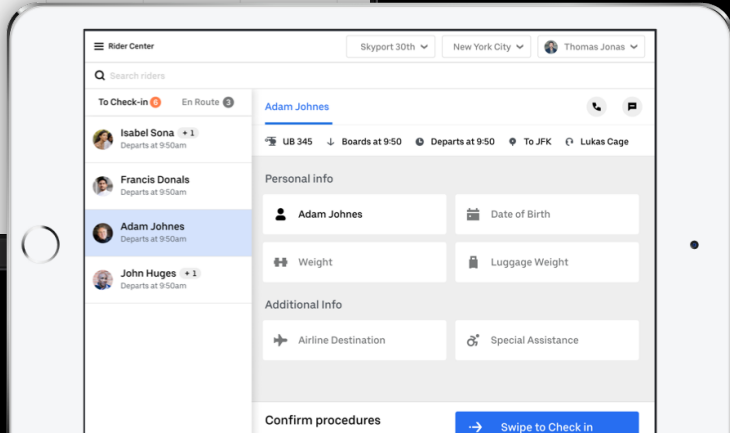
Rider Center
Skyport 30th
New York City
Thomas Jonas
Search riders
To Check-in 6
En Route 3
Isabel Sona +1
Departs at 9:50am
Francis Donals
Departs at 9:50am
Adam Johnes
Departs at 9:50am
John Huges +1
Departs at 9:50am
Adam Johnes
UB 345
Boards at 9:50
Departs at 9:50
To JFK
Lukas Cage
Personal info
Adam Johnes
Date of Birth
Weight
Luggage Weight
Additional Info
Airline Destination
Special Assistance
Confirm procedures
Swipe to Check in